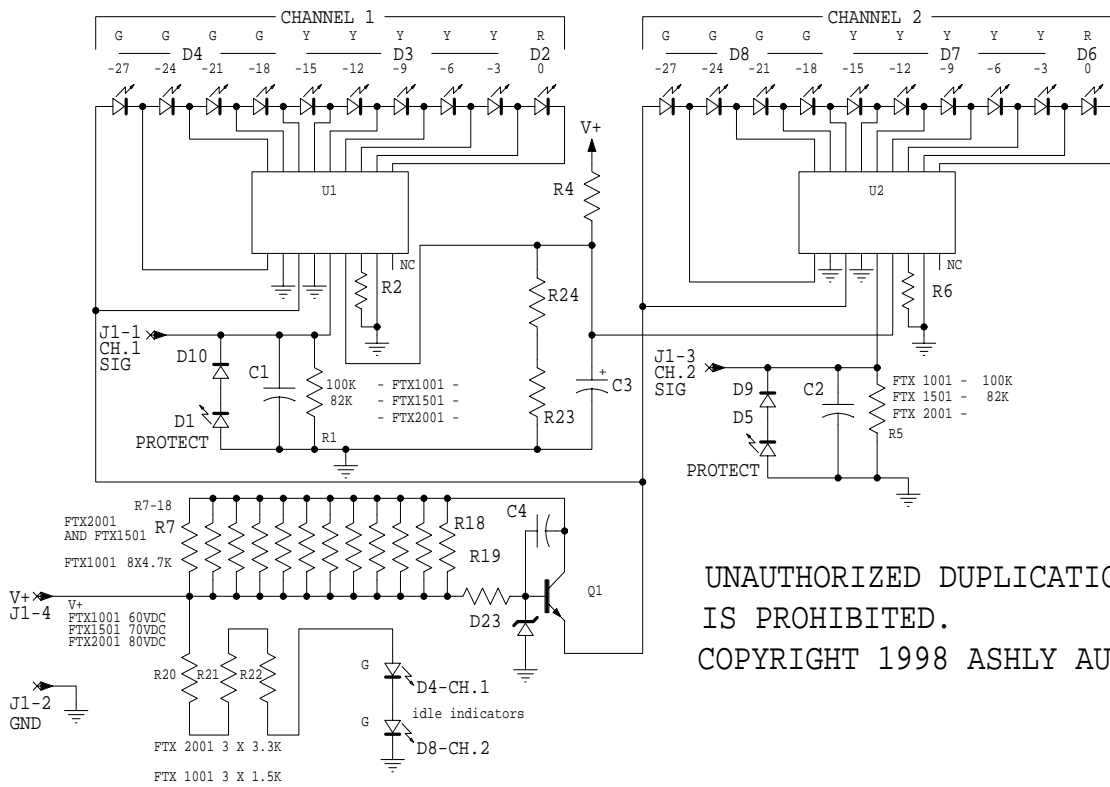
CHANNEL 1
G G G G Y Y Y Y Y R
D4 D3 D2
-27 -24 -21 -18 -15 -12 -9 -6 -3 0

CHANNEL 2
G G G G Y Y Y Y Y R
D8 D7 D6
-27 -24 -21 -18 -15 -12 -9 -6 -3 0

U1
V+
R4
NC
R2
R24
J1-1
CH.1
SIG
D10
C1
100K
82K
- FTX1001 -
- FTX1501 -
- FTX2001 -
+
C3
D1
PROTECT
R1
R23

U2
NC
R6
J1-3
CH.2
SIG
D9
D5
C2
FTX 1001 - 100K
FTX 1501 - 82K
FTX 2001 -
R5
PROTECT

R7-18
FTX2001
AND FTX1501
R7
FTX1001 8X4.7K
R18
C4
R19
V+
J1-4
V+
FTX1001 60VDC
FTX1501 70VDC
FTX2001 80VDC
D23
Q1
R20 R21 R22
G
D4-CH.1
idle indicators
G
D8-CH.2
J1-2
GND
FTX 2001 3 X 3.3K
FTX 1001 3 X 1.5K

UNAUTHORIZED DUPLICATIO
IS PROHIBITED.
COPYRIGHT 1998 ASHLY AU